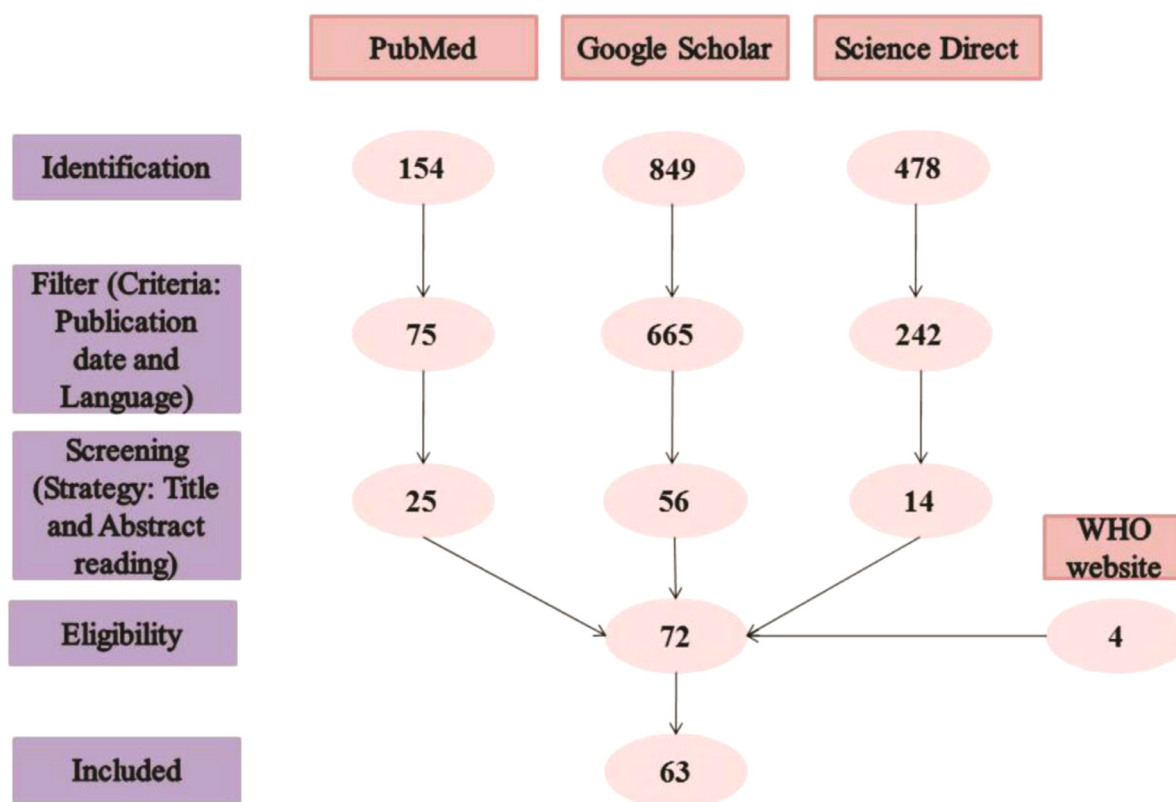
PubMed

Google Scholar

Science Direct

Identification

154

849

478

Filter (Criteria: Publication date and Language)

75

665

242

Screening (Strategy: Title and Abstract reading)

25

56

14

WHO website

Eligibility

72

4

Included

63